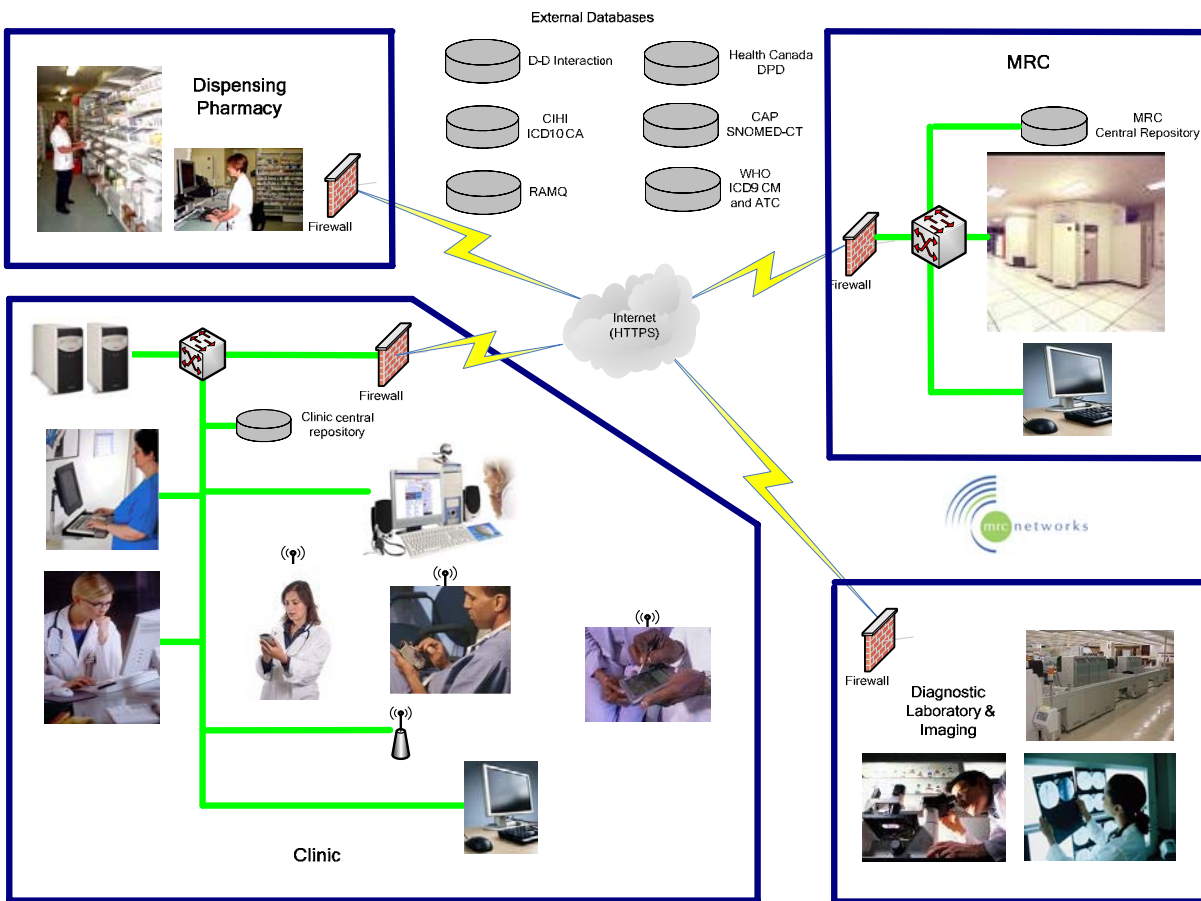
External Databases

D-D Interaction

Health Canada DPD

CIHI ICD10CA

CAP SNOMED-CT

RAMQ

WHO ICD9 CM and ATC

Dispensing Pharmacy

Firewall

MRC

MRC Central Repository

Firewall

Internet (HTTPS)

Firewall

Clinic central repository

mrc networks

Firewall

Diagnostic Laboratory & Imaging

Clinic